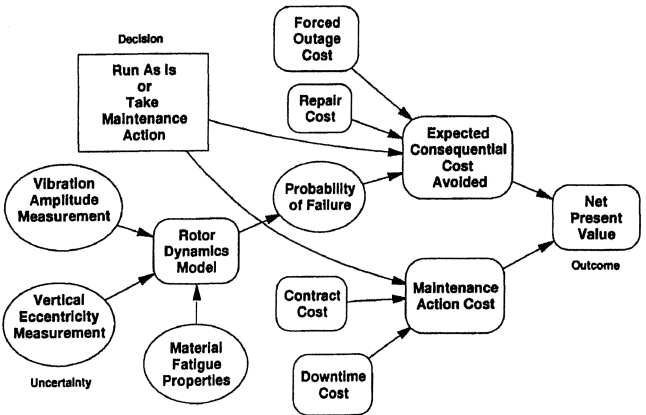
Decision

Run As Is or Take Maintenance Action

Forced Outage Cost

Repair Cost

Expected Consequential Cost Avoided

Vibration Amplitude Measurement

Probability of Failure

Rotor Dynamics Model

Net Present Value

Outcome

Vertical Eccentricity Measurement

Contract Cost

Maintenance Action Cost

Material Fatigue Properties

Uncertainty

Downtime Cost